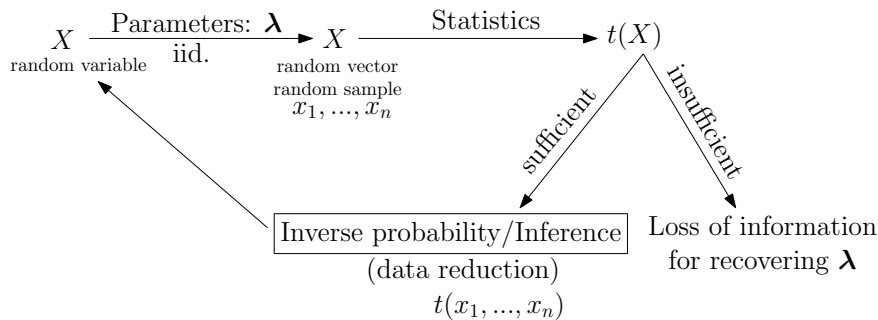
$X$
random variable

Parameters: $\boldsymbol{\lambda}$
iid.

$X$
random vector
random sample
$x_1, ..., x_n$

Statistics

$t(X)$

sufficient

insufficient

Inverse probability/Inference
(data reduction)
$t(x_1, ..., x_n)$

Loss of information for recovering $\boldsymbol{\lambda}$